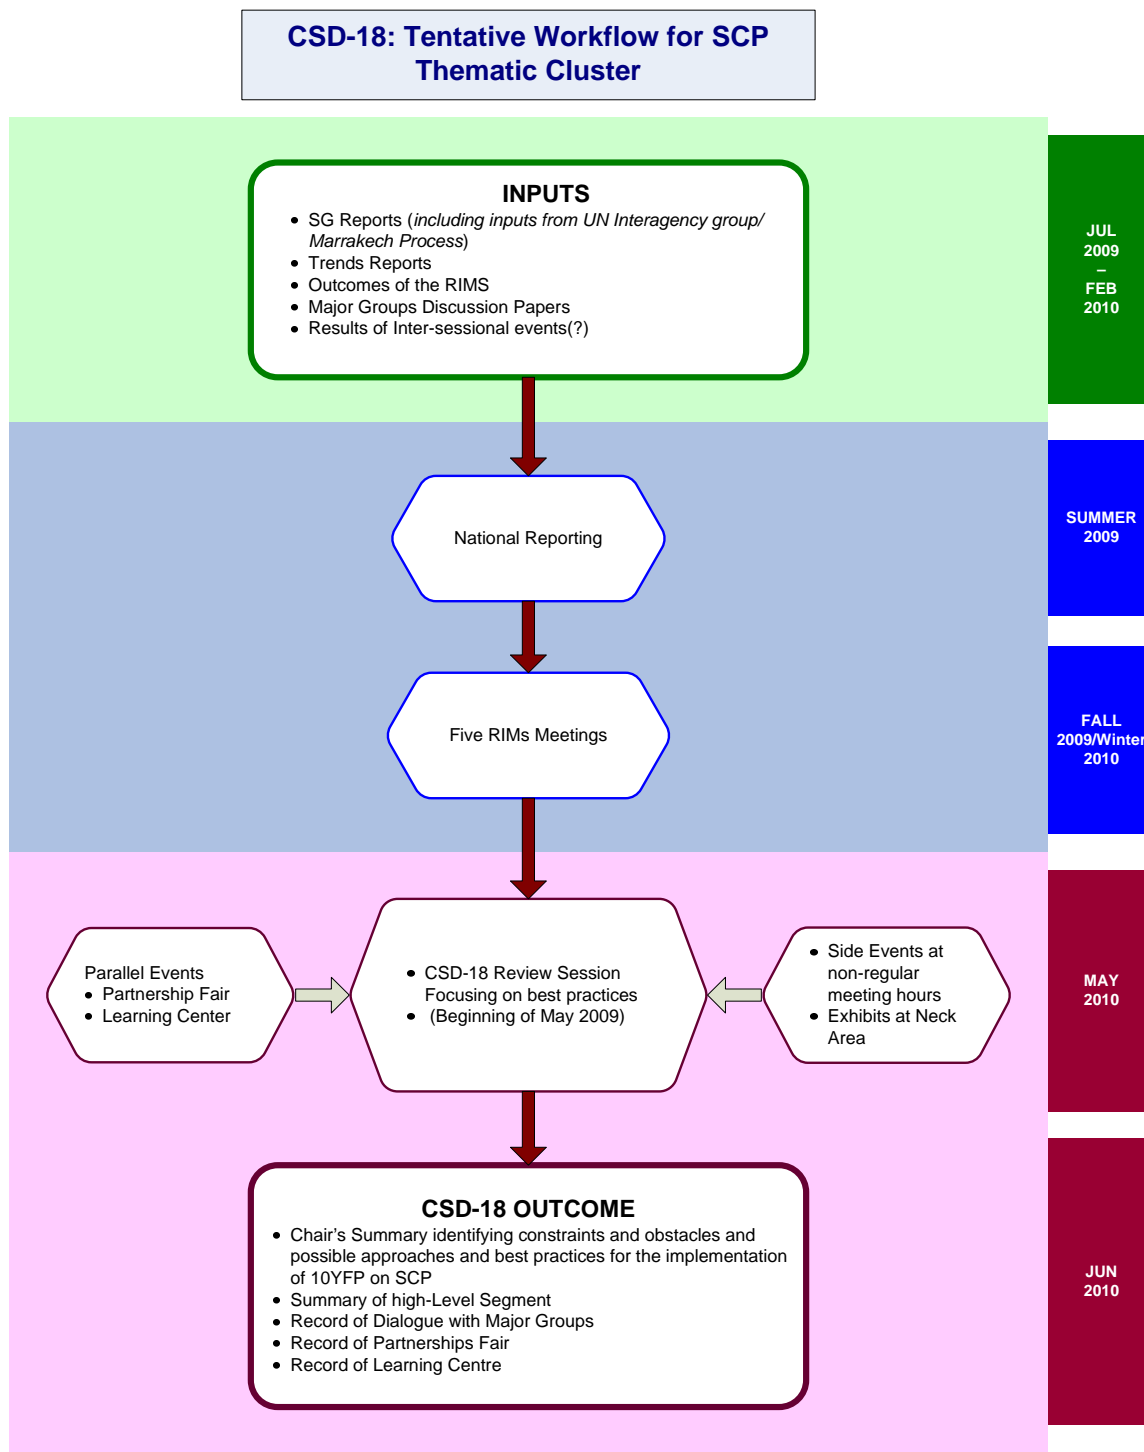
CSD-18: Tentative Workflow for SCP Thematic Cluster

INPUTS
- SG Reports (*including inputs from UN Interagency group/ Marrakech Process*)
- Trends Reports
- Outcomes of the RIMS
- Major Groups Discussion Papers
- Results of Inter-sessional events(?)

JUL 2009 – FEB 2010

National Reporting

SUMMER 2009

Five RIMs Meetings

FALL 2009/Winter 2010

Parallel Events
- Partnership Fair
- Learning Center

- CSD-18 Review Session Focusing on best practices
- (Beginning of May 2009)

- Side Events at non-regular meeting hours
- Exhibits at Neck Area

MAY 2010

CSD-18 OUTCOME
- Chair's Summary identifying constraints and obstacles and possible approaches and best practices for the implementation of 10YFP on SCP
- Summary of high-Level Segment
- Record of Dialogue with Major Groups
- Record of Partnerships Fair
- Record of Learning Centre

JUN 2010